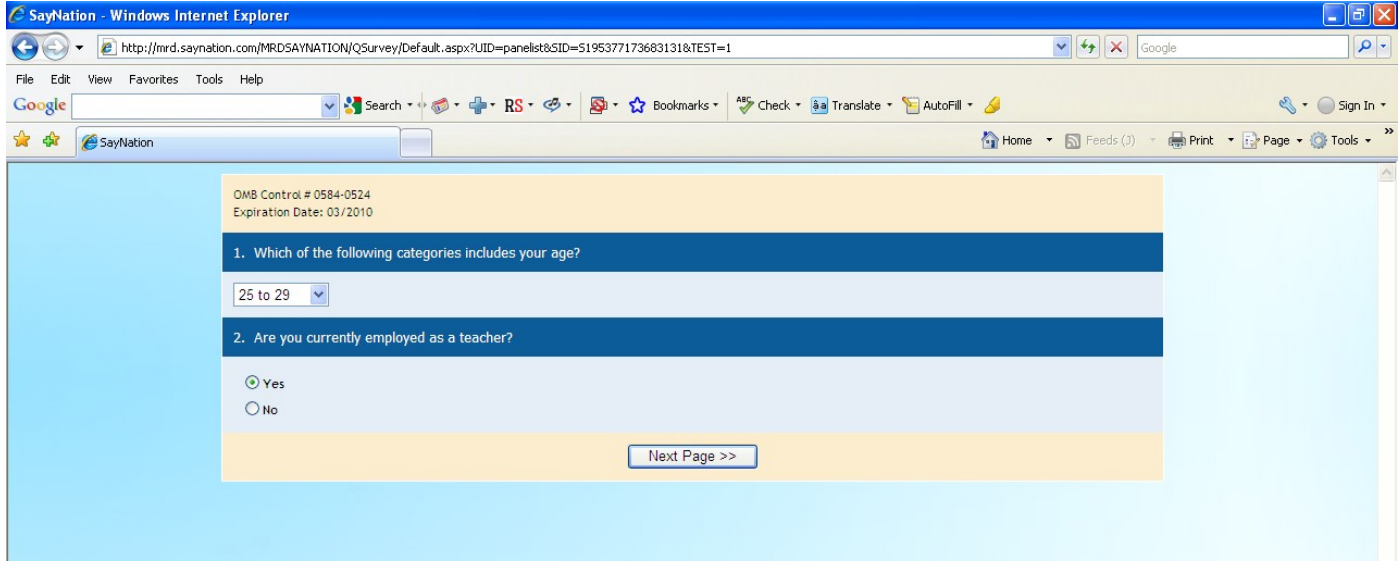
SayNation - Windows Internet Explorer

http://mrd.saynation.com/MRDSAYNATION/QSurvey/Default.aspx?UID=panelist&SID=5195377173683131&TEST=1

Google

File Edit View Favorites Tools Help

Google Search RS Bookmarks Check Translate AutoFill Sign In

SayNation

Home Feeds (J) Print Page Tools

OMB Control # 0584-0524
Expiration Date: 03/2010

1. Which of the following categories includes your age?

25 to 29

2. Are you currently employed as a teacher?

Yes
No

Next Page >>